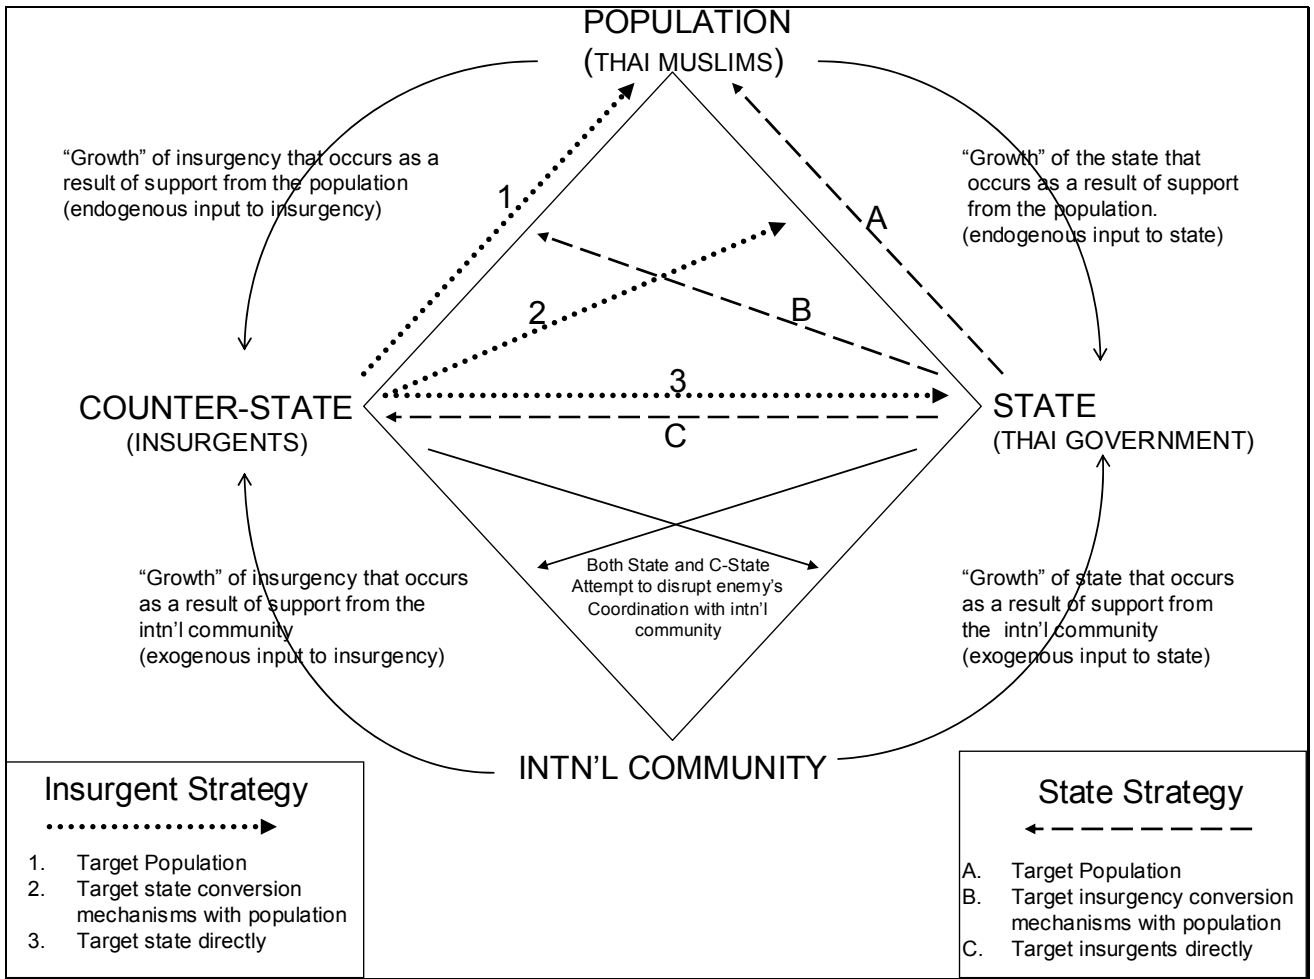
POPULATION
(THAI MUSLIMS)

“Growth” of insurgency that occurs as a result of support from the population (endogenous input to insurgency)

“Growth” of the state that occurs as a result of support from the population. (endogenous input to state)

1

2

A

B

3

C

COUNTER-STATE
(INSURGENTS)

STATE
(THAI GOVERNMENT)

“Growth” of insurgency that occurs as a result of support from the intn’l community (exogenous input to insurgency)

Both State and C-State Attempt to disrupt enemy’s Coordination with intn’l community

“Growth” of state that occurs as a result of support from the intn’l community (exogenous input to state)

INTN’L COMMUNITY

Insurgent Strategy

1. Target Population
2. Target state conversion mechanisms with population
3. Target state directly

State Strategy

A. Target Population
B. Target insurgency conversion mechanisms with population
C. Target insurgents directly